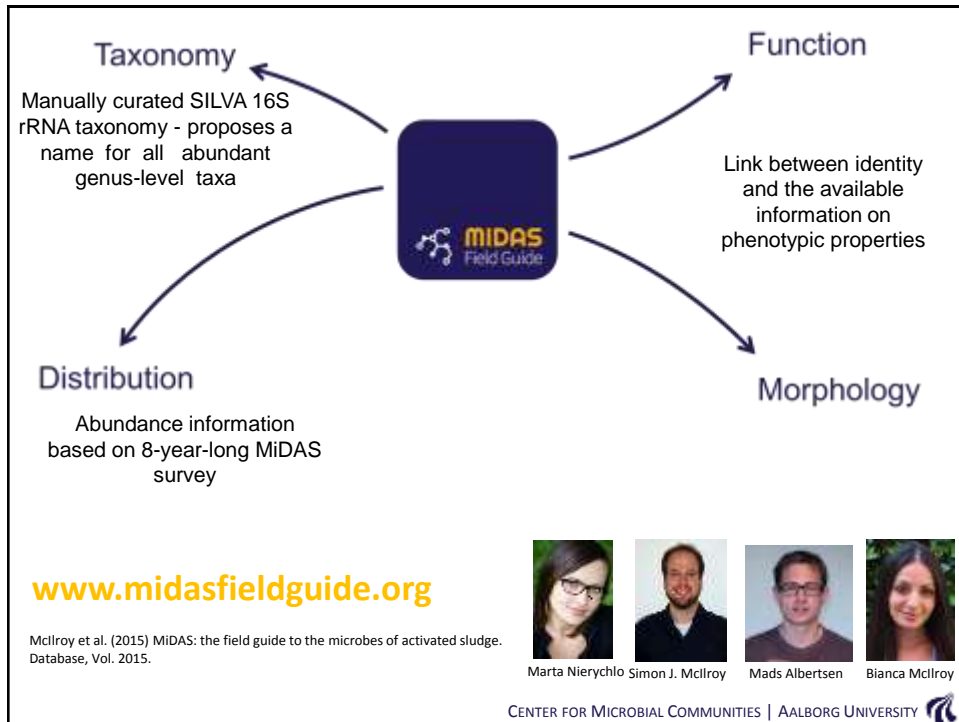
Taxonomy

Manually curated SILVA 16S rRNA taxonomy - proposes a name for all abundant genus-level taxa

MIDAS
Field Guide

Function

Link between identity and the available information on phenotypic properties

Distribution

Abundance information based on 8-year-long MiDAS survey

Morphology

www.midasfieldguide.org

McIlroy et al. (2015) MiDAS: the field guide to the microbes of activated sludge. Database, Vol. 2015.

Marta Nierychlo Simon J. McIlroy Mads Albertsen Bianca McIlroy

CENTER FOR MICROBIAL COMMUNITIES | AALBORG UNIVERSITY